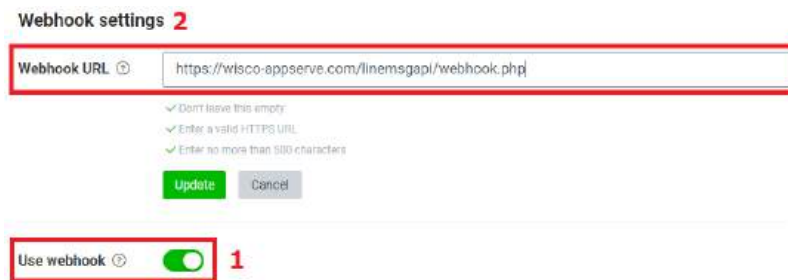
Webhook settings 2

Webhook URL ⓘ https://wisco-appserve.com/linemsgapi/webhook.php

✓ Don't leave this empty
✓ Enter a valid HTTPS URL
✓ Enter no more than 500 characters

Update Cancel

Use webhook ⓘ 1